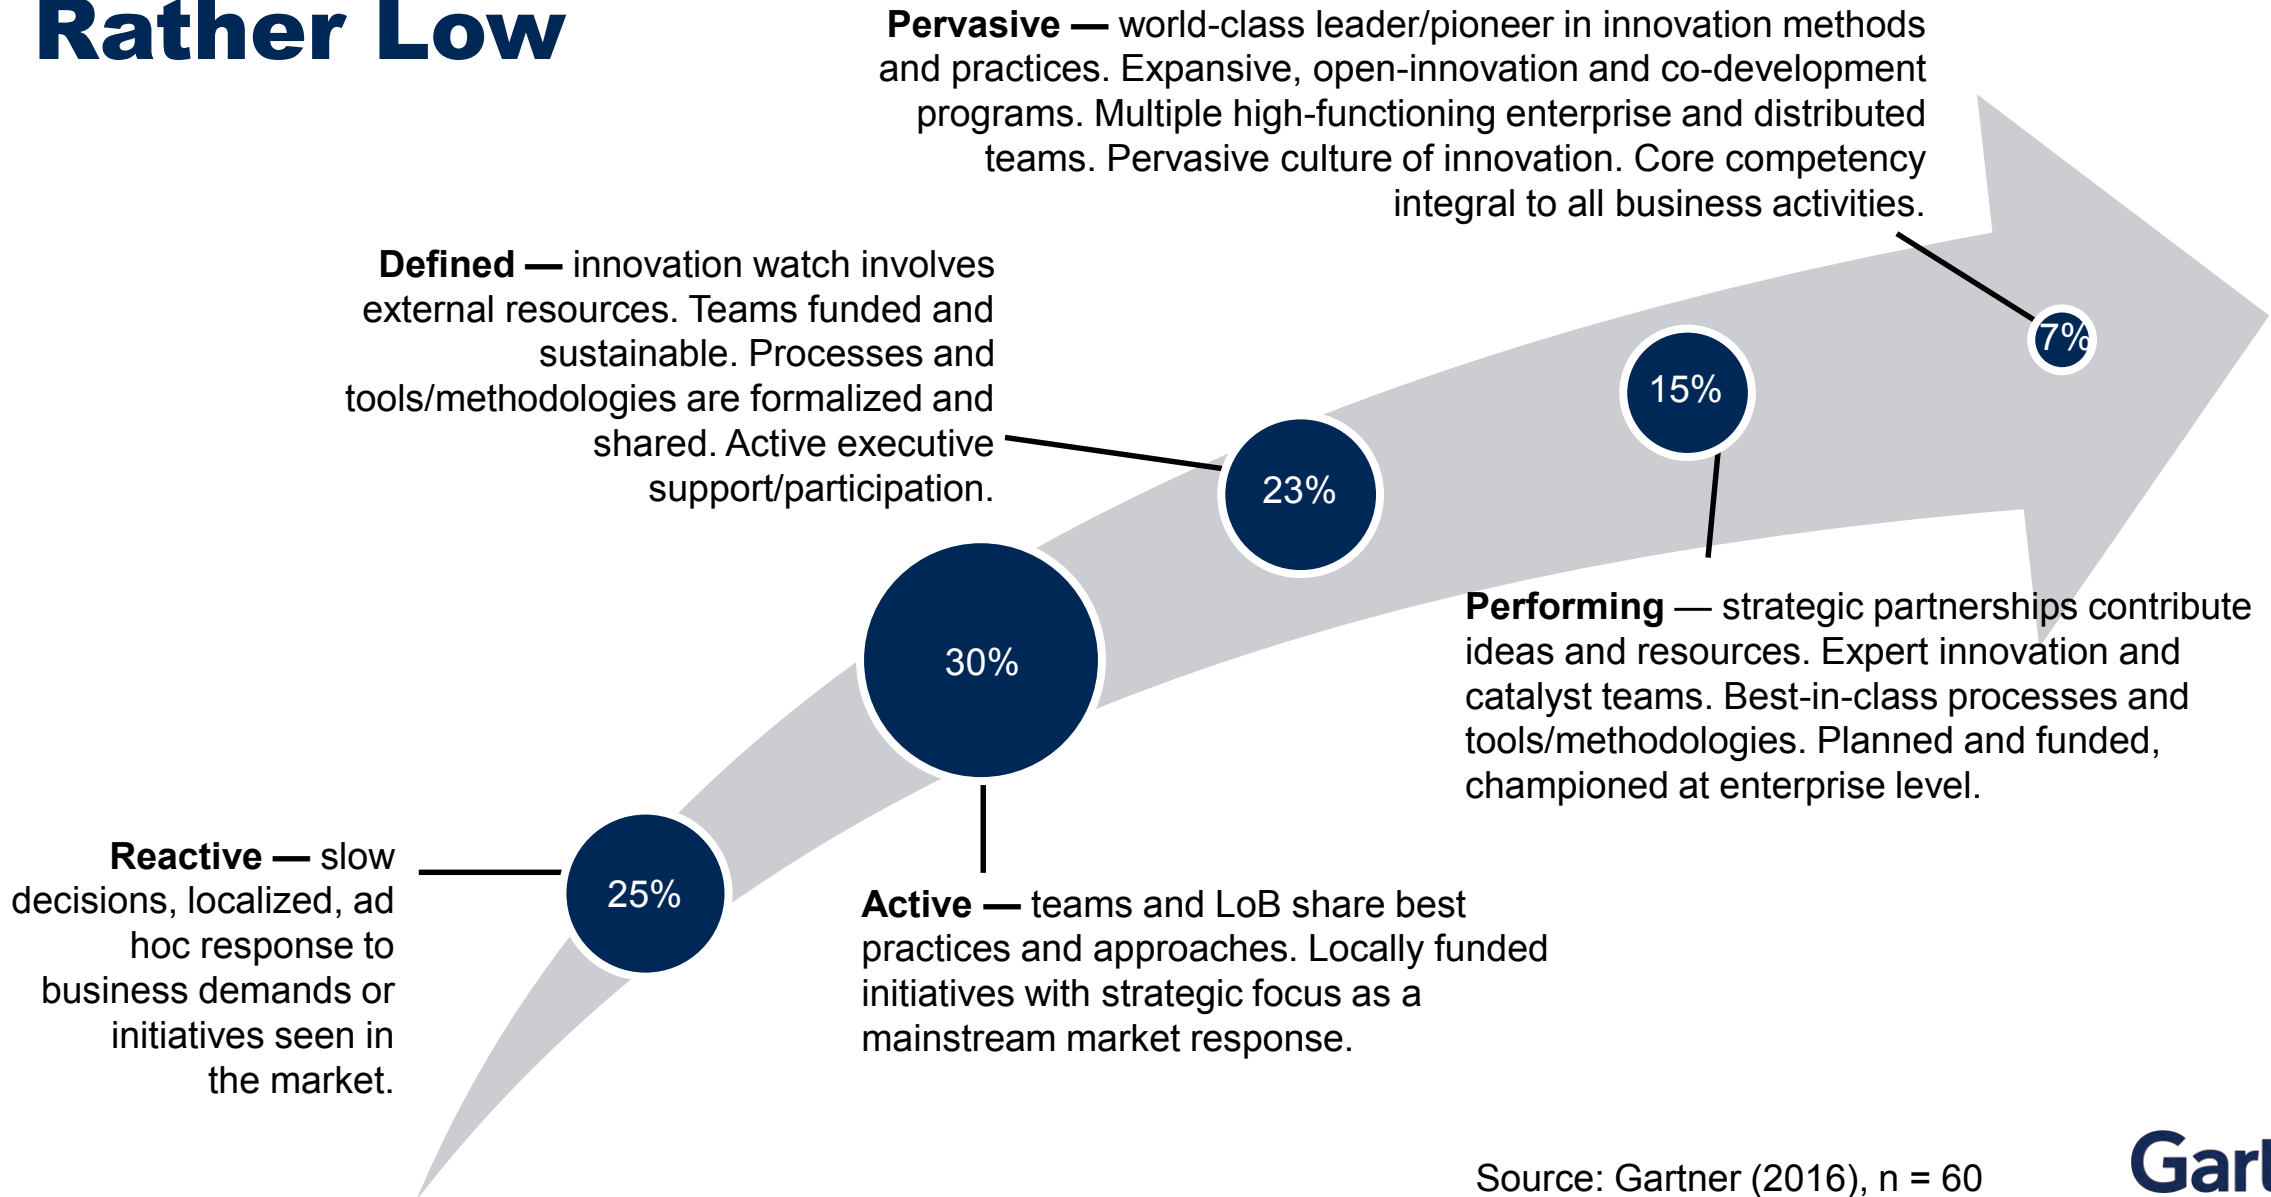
Rather Low

**Pervasive —** world-class leader/pioneer in innovation methods and practices. Expansive, open-innovation and co-development programs. Multiple high-functioning enterprise and distributed teams. Pervasive culture of innovation. Core competency integral to all business activities.

**Defined —** innovation watch involves external resources. Teams funded and sustainable. Processes and tools/methodologies are formalized and shared. Active executive support/participation.

7%

15%

23%

30%

25%

**Performing** — strategic partnerships contribute ideas and resources. Expert innovation and catalyst teams. Best-in-class processes and tools/methodologies. Planned and funded, championed at enterprise level.

**Reactive —** slow decisions, localized, ad hoc response to business demands or initiatives seen in the market.

**Active —** teams and LoB share best practices and approaches. Locally funded initiatives with strategic focus as a mainstream market response.

Source: Gartner (2016), n = 60

Gar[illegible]